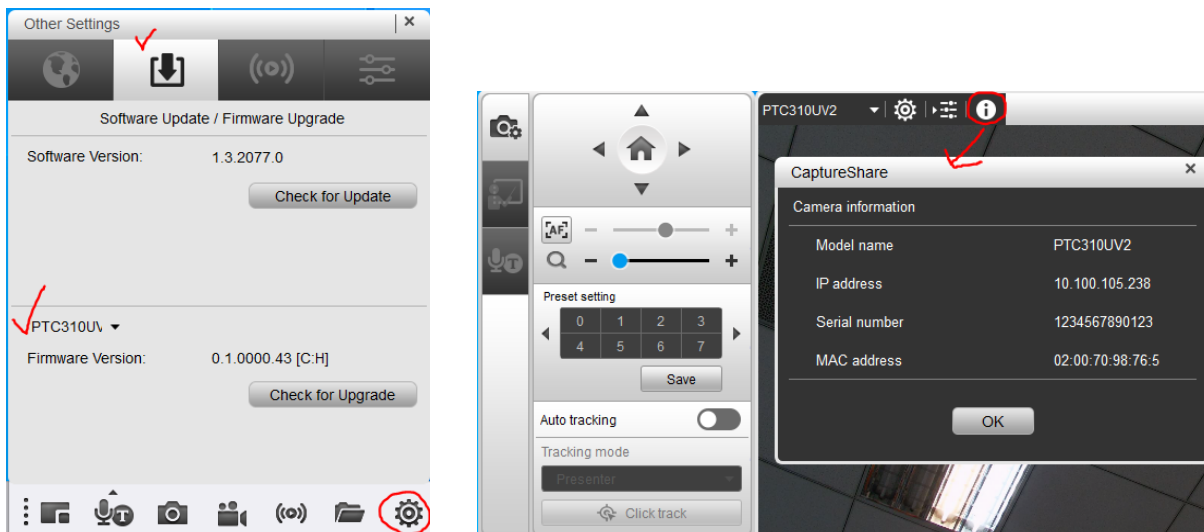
Other Settings
×

Software Update / Firmware Upgrade

Software Version: 1.3.2077.0

Check for Update

PTC310U\

Firmware Version: 0.1.0000.43 [C:H]

Check for Upgrade

[AF]

Preset setting

| 0 | 1 | 2 | 3 |
|---|---|---|---|
| 4 | 5 | 6 | 7 |

Save

Auto tracking

Tracking mode

Presenter

Click track

PTC310UV2

CaptureShare
×

Camera information

| Model name | PTC310UV2 |
|---|---|
| IP address | 10.100.105.238 |
| Serial number | 1234567890123 |
| MAC address | 02:00:70:98:76:5 |

OK